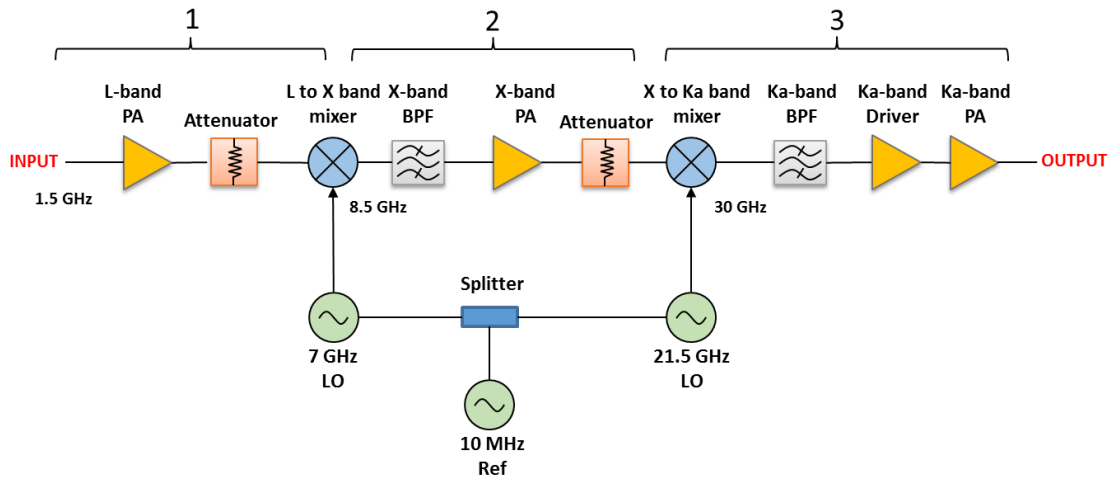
1

2

3

L-band PA

Attenuator

L to X band mixer

X-band BPF

X-band PA

Attenuator

X to Ka band mixer

Ka-band BPF

Ka-band Driver

Ka-band PA

INPUT

1.5 GHz

8.5 GHz

30 GHz

OUTPUT

Splitter

7 GHz LO

21.5 GHz LO

10 MHz Ref